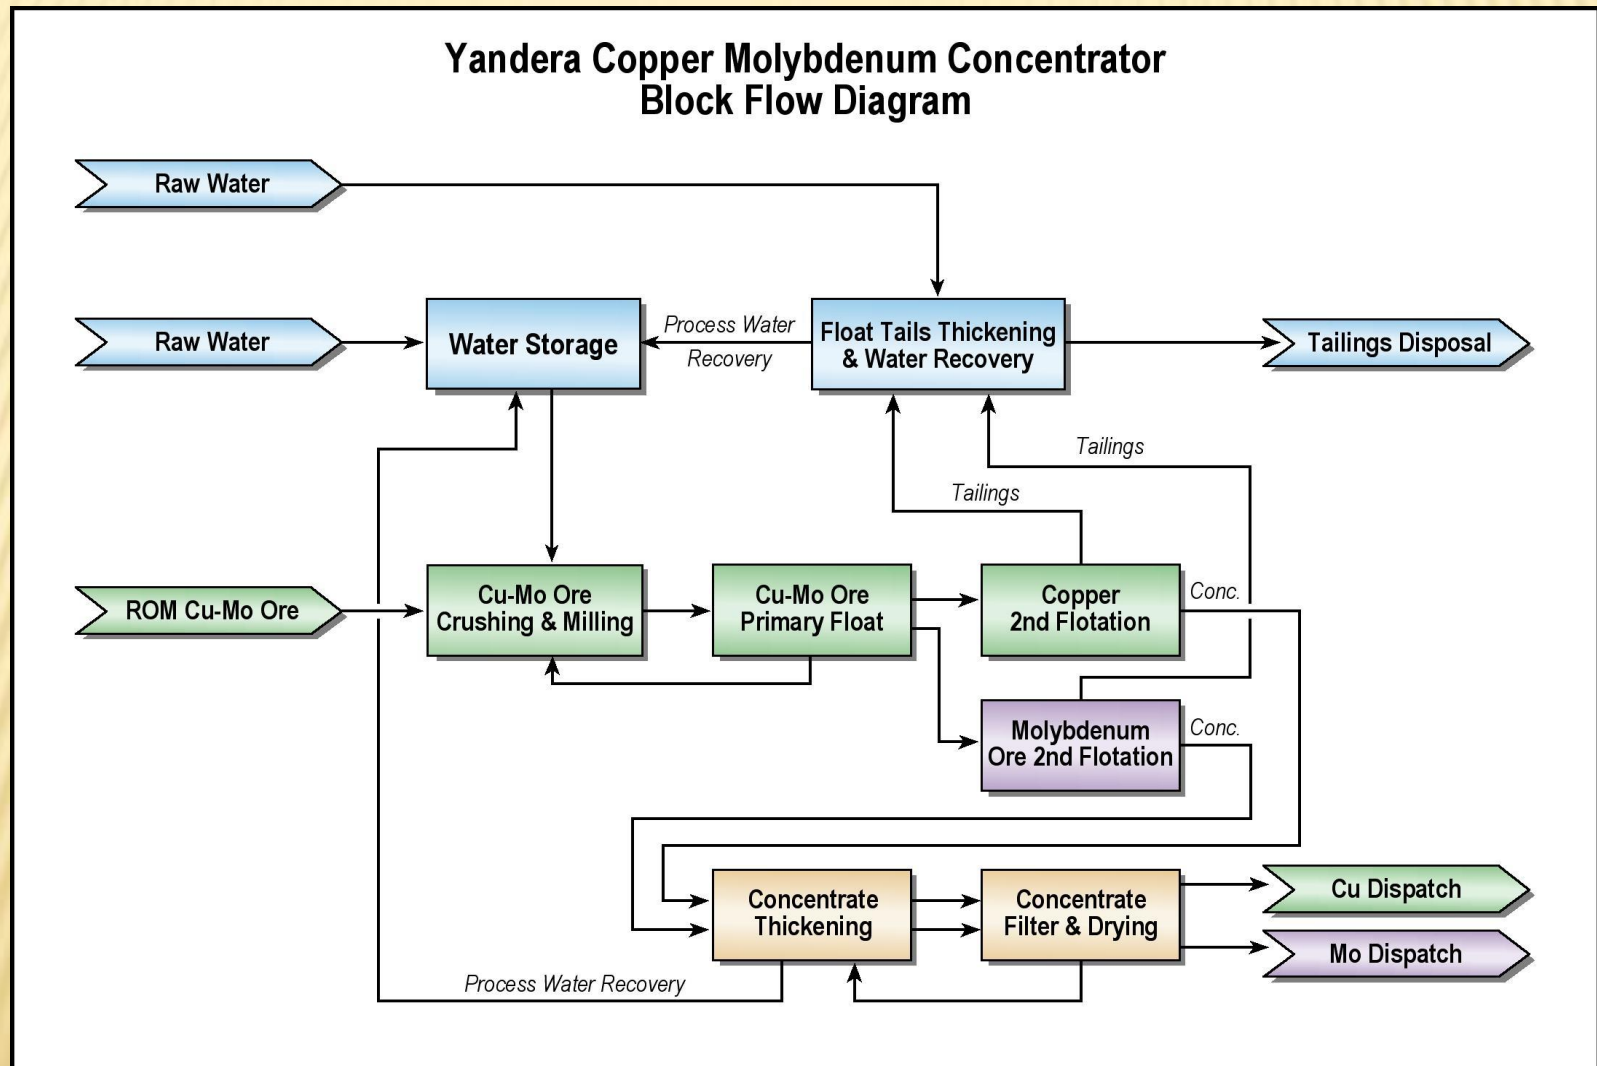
Yandera Copper Molybdenum Concentrator
Block Flow Diagram

Raw Water

Raw Water

Water Storage

Process Water Recovery

Float Tails Thickening & Water Recovery

Tailings Disposal

Tailings

Tailings

ROM Cu-Mo Ore

Cu-Mo Ore Crushing & Milling

Cu-Mo Ore Primary Float

Copper 2nd Flotation

Conc.

Molybdenum Ore 2nd Flotation

Conc.

Concentrate Thickening

Concentrate Filter & Drying

Cu Dispatch

Mo Dispatch

Process Water Recovery